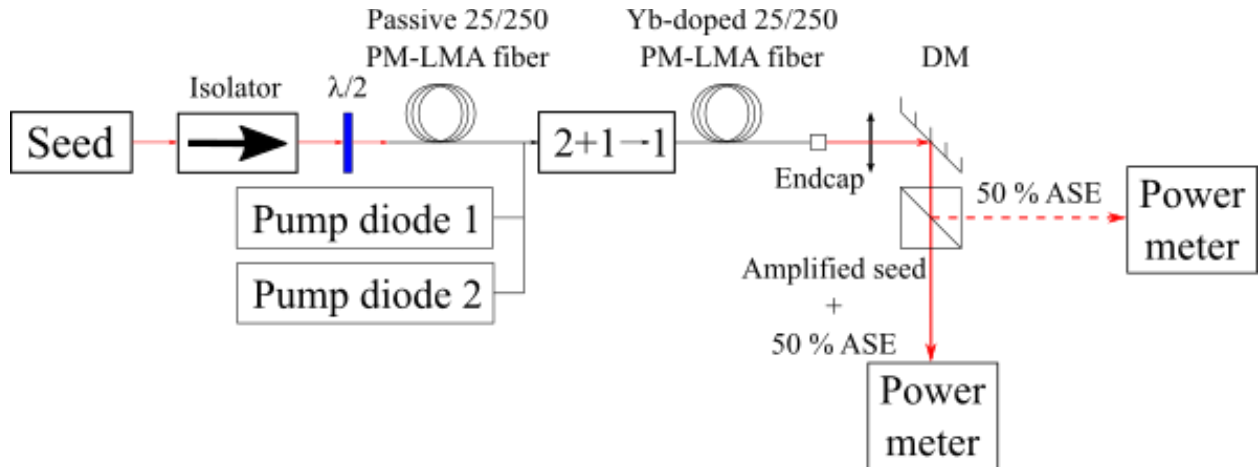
Passive 25/250
PM-LMA fiber

Yb-doped 25/250
PM-LMA fiber

DM

Isolator

$\lambda/2$

Seed

$2+1\rightarrow1$

Endcap

50 % ASE

Power meter

Pump diode 1

Pump diode 2

Amplified seed
+
50 % ASE

Power meter